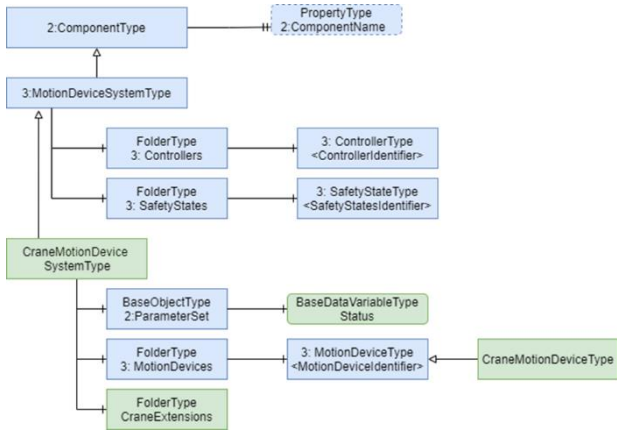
2:ComponentType

PropertyType
2:ComponentName

3:MotionDeviceSystemType

FolderType
3: Controllers

3: ControllerType
<ControllerIdentifier>

FolderType
3: SafetyStates

3: SafetyStateType
<SafetyStatesIdentifier>

CraneMotionDevice
SystemType

BaseObjectType
2:ParameterSet

BaseDataVariableType
Status

FolderType
3: MotionDevices

3: MotionDeviceType
<MotionDeviceIdentifier>

CraneMotionDeviceType

FolderType
CraneExtensions